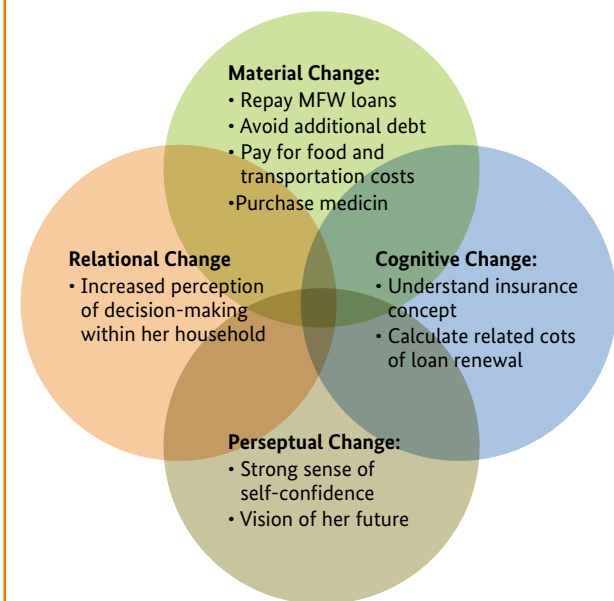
Material Change:
• Repay MFW loans
• Avoid additional debt
• Pay for food and transportation costs
•Purchase medicin

Relational Change
• Increased perception of decision-making within her household

Cognitive Change:
• Understand insurance concept
• Calculate related cots of loan renewal

Perseptual Change:
• Strong sense of self-confidence
• Vision of her future